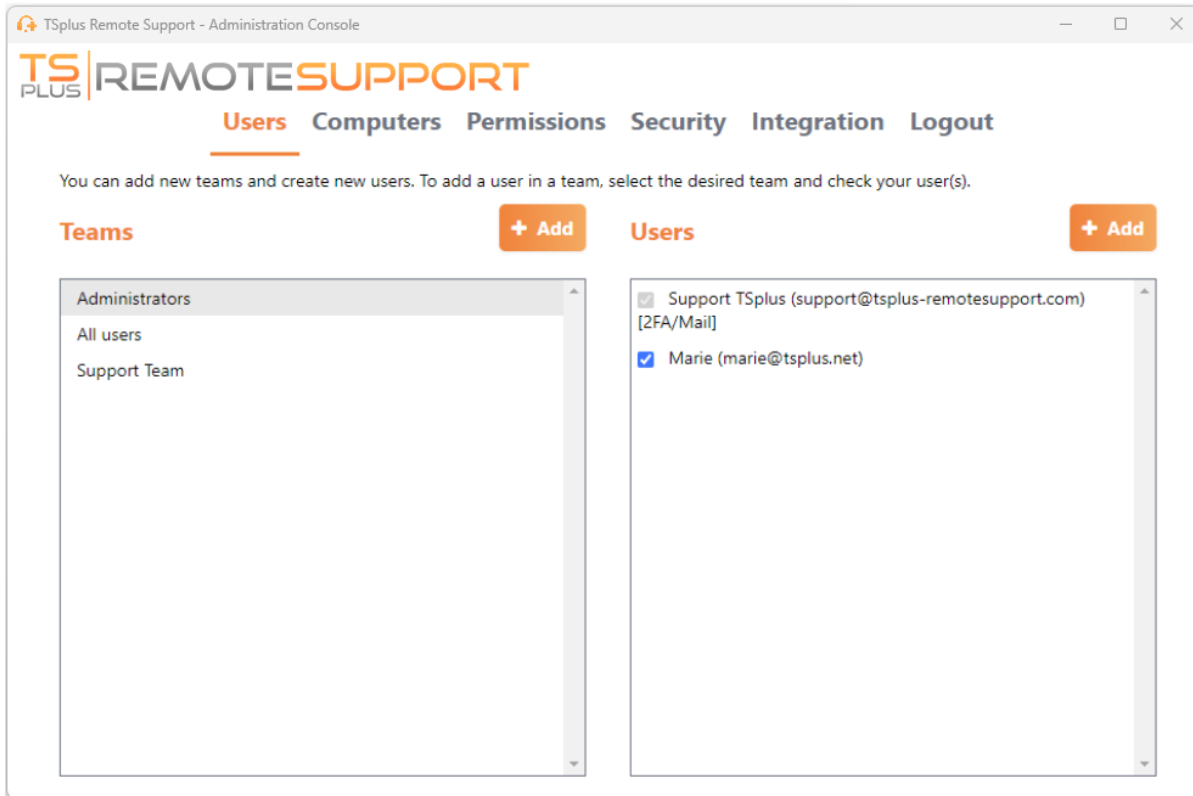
TSplus Remote Support - Administration Console

TS PLUS REMOTESUPPORT

Users Computers Permissions Security Integration Logout

You can add new teams and create new users. To add a user in a team, select the desired team and check your user(s).

Teams

+ Add

Users

+ Add

Administrators
All users
Support Team

Support TSplus (support@tsplus-remotesupport.com) [2FA/Mail]
Marie (marie@tsplus.net)